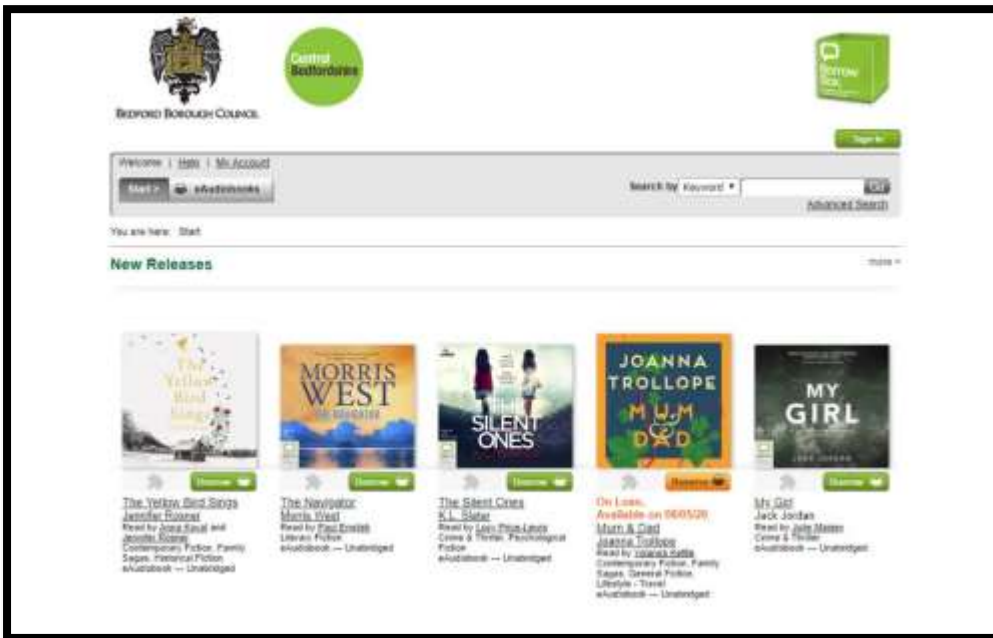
BEDFORD BOROUGH COUNCIL

Central Bedfordshire

Borrow Box

Sign In

Welcome | Help | My Account

Start | eAudiobooks

Search by Keyword ▾ Go

Advanced Search

You are here: Start

New Releases

more »

The Yellow Bird Sings

MORRIS WEST THE NAVIGATOR

THE SILENT ONES

JOANNA TROLLOPE MUM & DAD

MY GIRL JACK JORDAN

Borrow

The Yellow Bird Sings
Jennifer Rosner
Read by Jona Kaval and Jennifer Rosner
Contemporary Fiction, Family Sagas, Historical Fiction
eAudiobook — Unabridged

Borrow

The Navigator
Morris West
Read by Paul English
Literary Fiction
eAudiobook — Unabridged

Borrow

The Silent Ones
K.L. Slater
Read by Lucy Price-Lewis
Crime & Thriller, Psychological Fiction
eAudiobook — Unabridged

Reserve

On Loan.
Available on 06/05/20
Mum & Dad
Joanna Trollope
Read by Yolanda Kettle
Contemporary Fiction, Family Sagas, General Fiction, Lifestyle - Travel
eAudiobook — Unabridged

Borrow

My Girl
Jack Jordan
Read by Julie Maisey
Crime & Thriller
eAudiobook — Unabridged